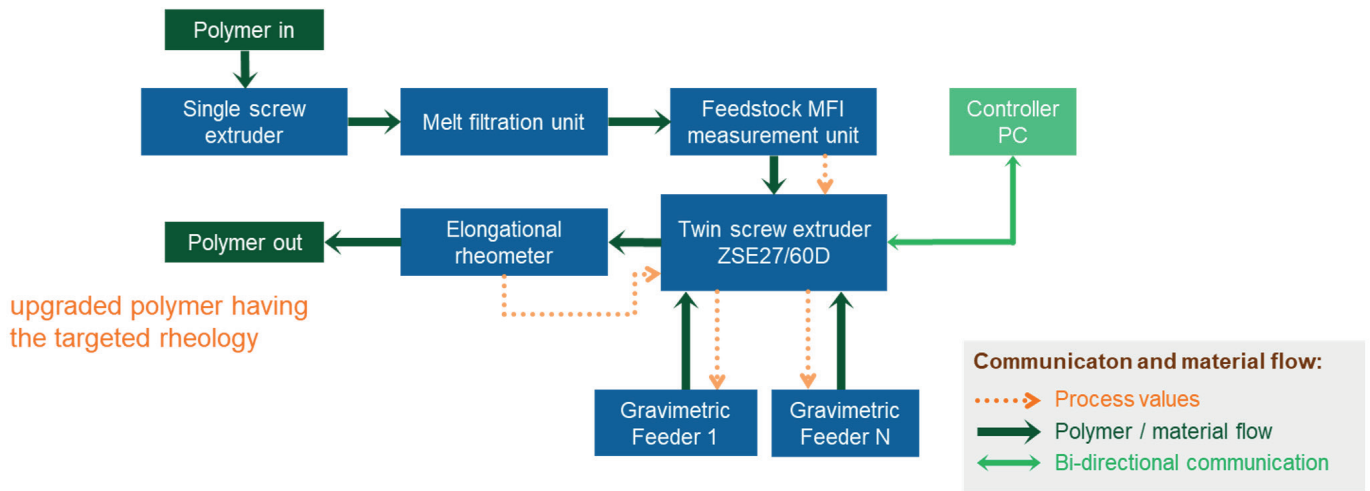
Polymer in

Single screw extruder

Melt filtration unit

Feedstock MFI measurement unit

Controller PC

Polymer out

Elongational rheometer

Twin screw extruder ZSE27/60D

upgraded polymer having the targeted rheology

Gravimetric Feeder 1

Gravimetric Feeder N

Communicaton and material flow:

Process values

Polymer / material flow

Bi-directional communication